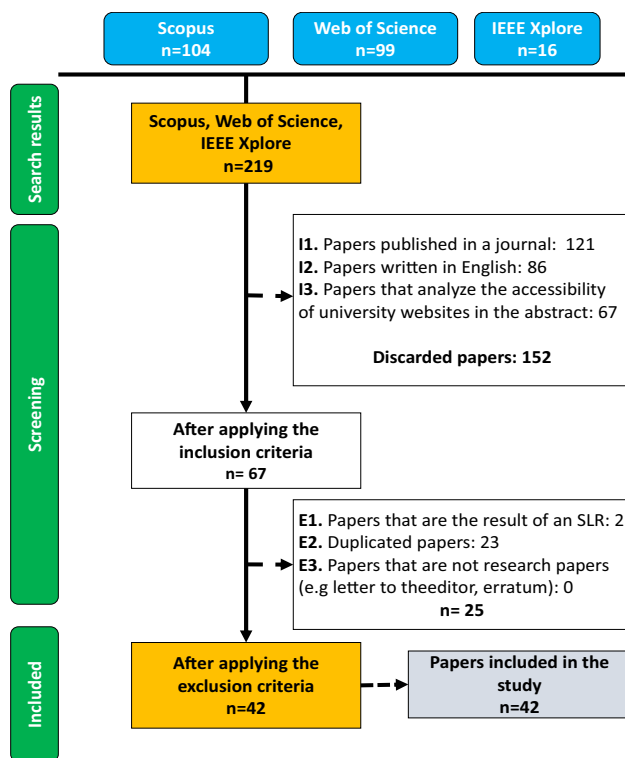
Scopus
n=104

Web of Science
n=99

IEEE Xplore
n=16

Search results

Scopus, Web of Science, IEEE Xplore
n=219

Screening

I1. Papers published in a journal: 121
I2. Papers written in English: 86
I3. Papers that analyze the accessibility of university websites in the abstract: 67

Discarded papers: 152

After applying the inclusion criteria
n= 67

E1. Papers that are the result of an SLR: 2
E2. Duplicated papers: 23
E3. Papers that are not research papers (e.g letter to theeditor, erratum): 0
n= 25

Included

After applying the exclusion criteria
n=42

Papers included in the study
n=42